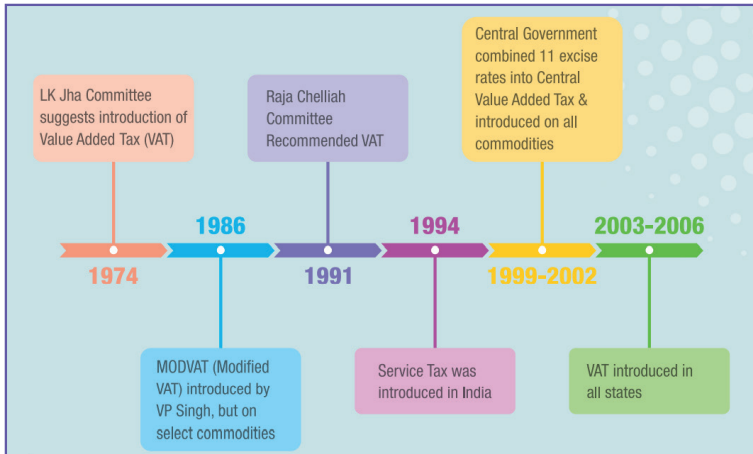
LK Jha Committee suggests introduction of Value Added Tax (VAT)

1974

1986

MODVAT (Modified VAT) introduced by VP Singh, but on select commodities

Raja Chelliah Committee Recommended VAT

1991

1994

Service Tax was introduced in India

Central Government combined 11 excise rates into Central Value Added Tax & introduced on all commodities

1999-2002

2003-2006

VAT introduced in all states